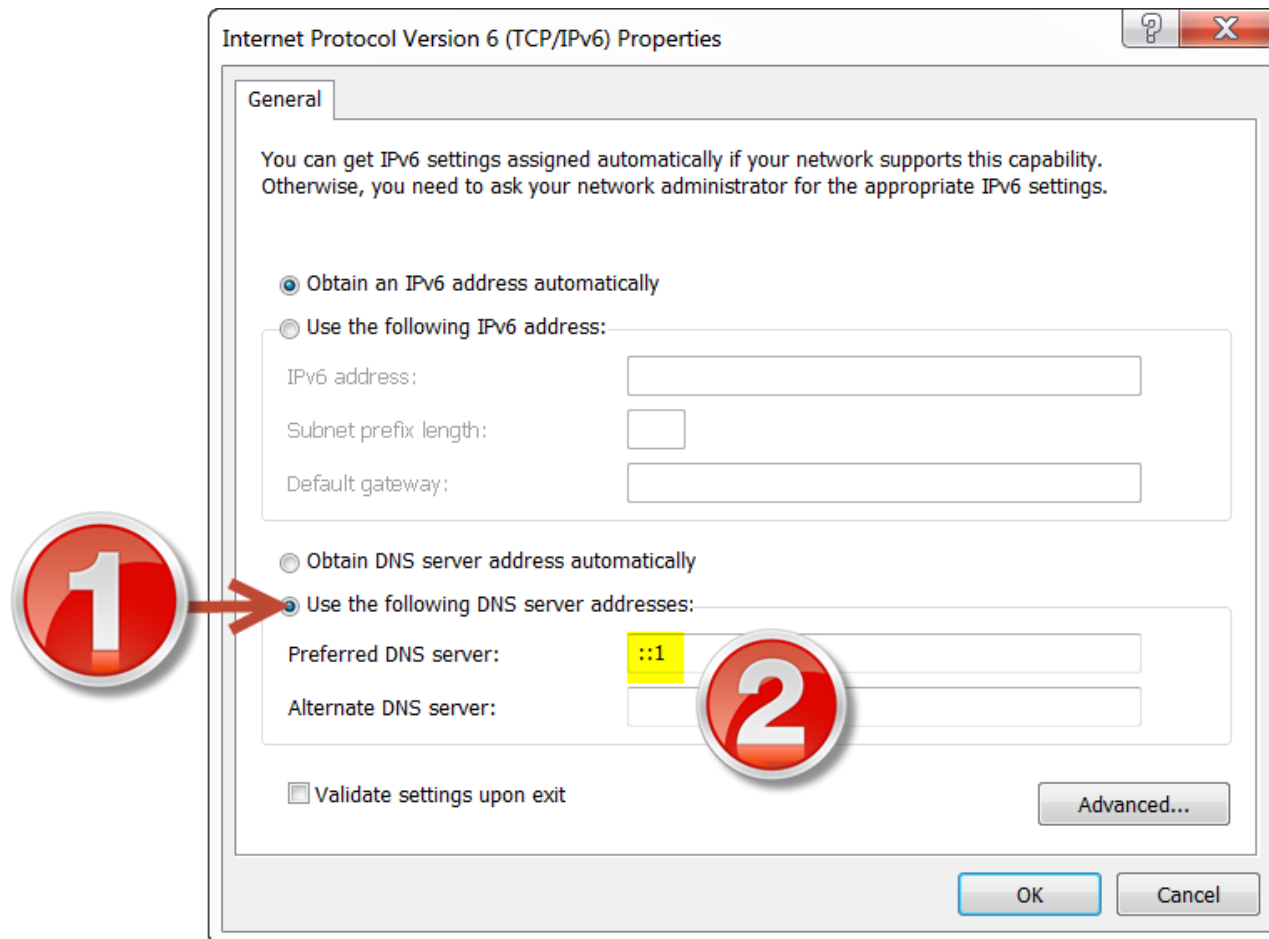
Internet Protocol Version 6 (TCP/IPv6) Properties

?

X

General

You can get IPv6 settings assigned automatically if your network supports this capability. Otherwise, you need to ask your network administrator for the appropriate IPv6 settings.

Obtain an IPv6 address automatically

Use the following IPv6 address:

IPv6 address:

Subnet prefix length:

Default gateway:

Obtain DNS server address automatically

1

Use the following DNS server addresses:

Preferred DNS server:

::1

2

Alternate DNS server:

Validate settings upon exit

Advanced...

OK

Cancel